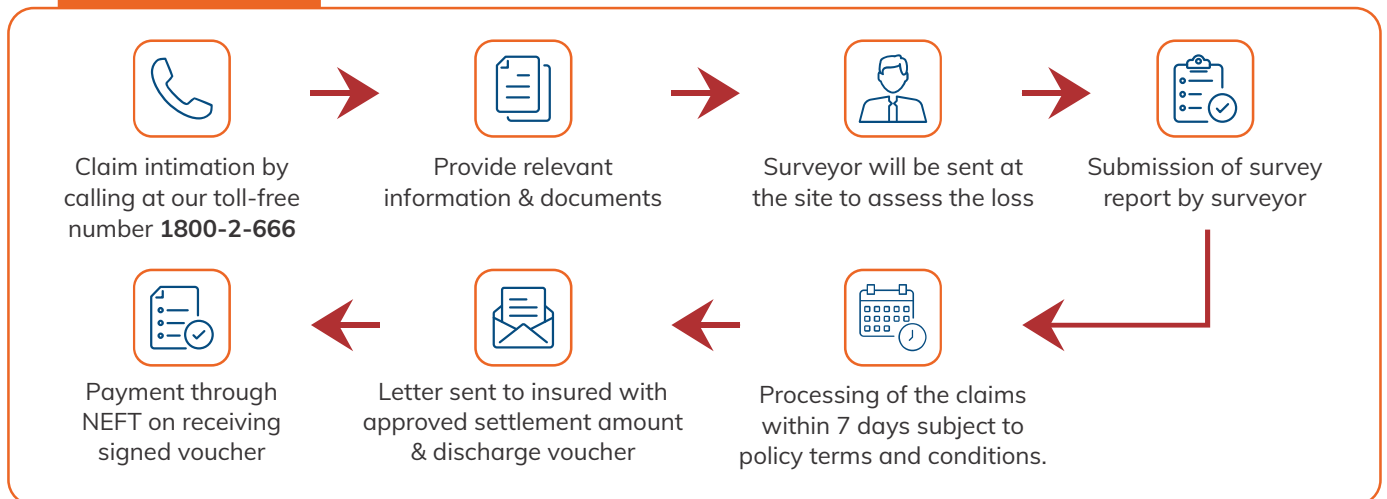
Claim intimation by calling at our toll-free number **1800-2-666**

Provide relevant information & documents

Surveyor will be sent at the site to assess the loss

Submission of survey report by surveyor

Processing of the claims within 7 days subject to policy terms and conditions.

Letter sent to insured with approved settlement amount & discharge voucher

Payment through NEFT on receiving signed voucher